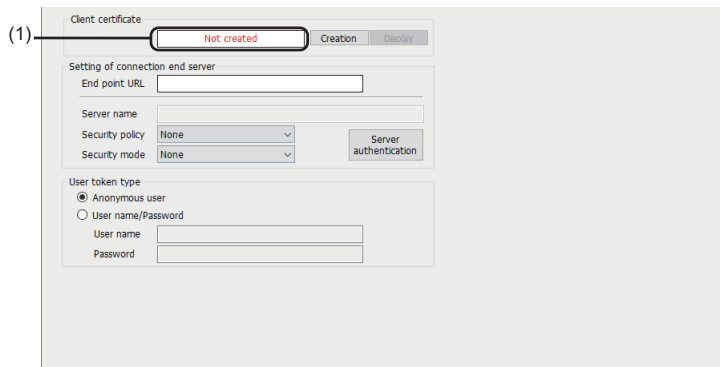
(1)

Client certificate

Not created

Creation

Display

Setting of connection end server

End point URL

Server name

Security policy None

Security mode None

Server authentication

User token type

Anonymous user

User name/Password

User name

Password